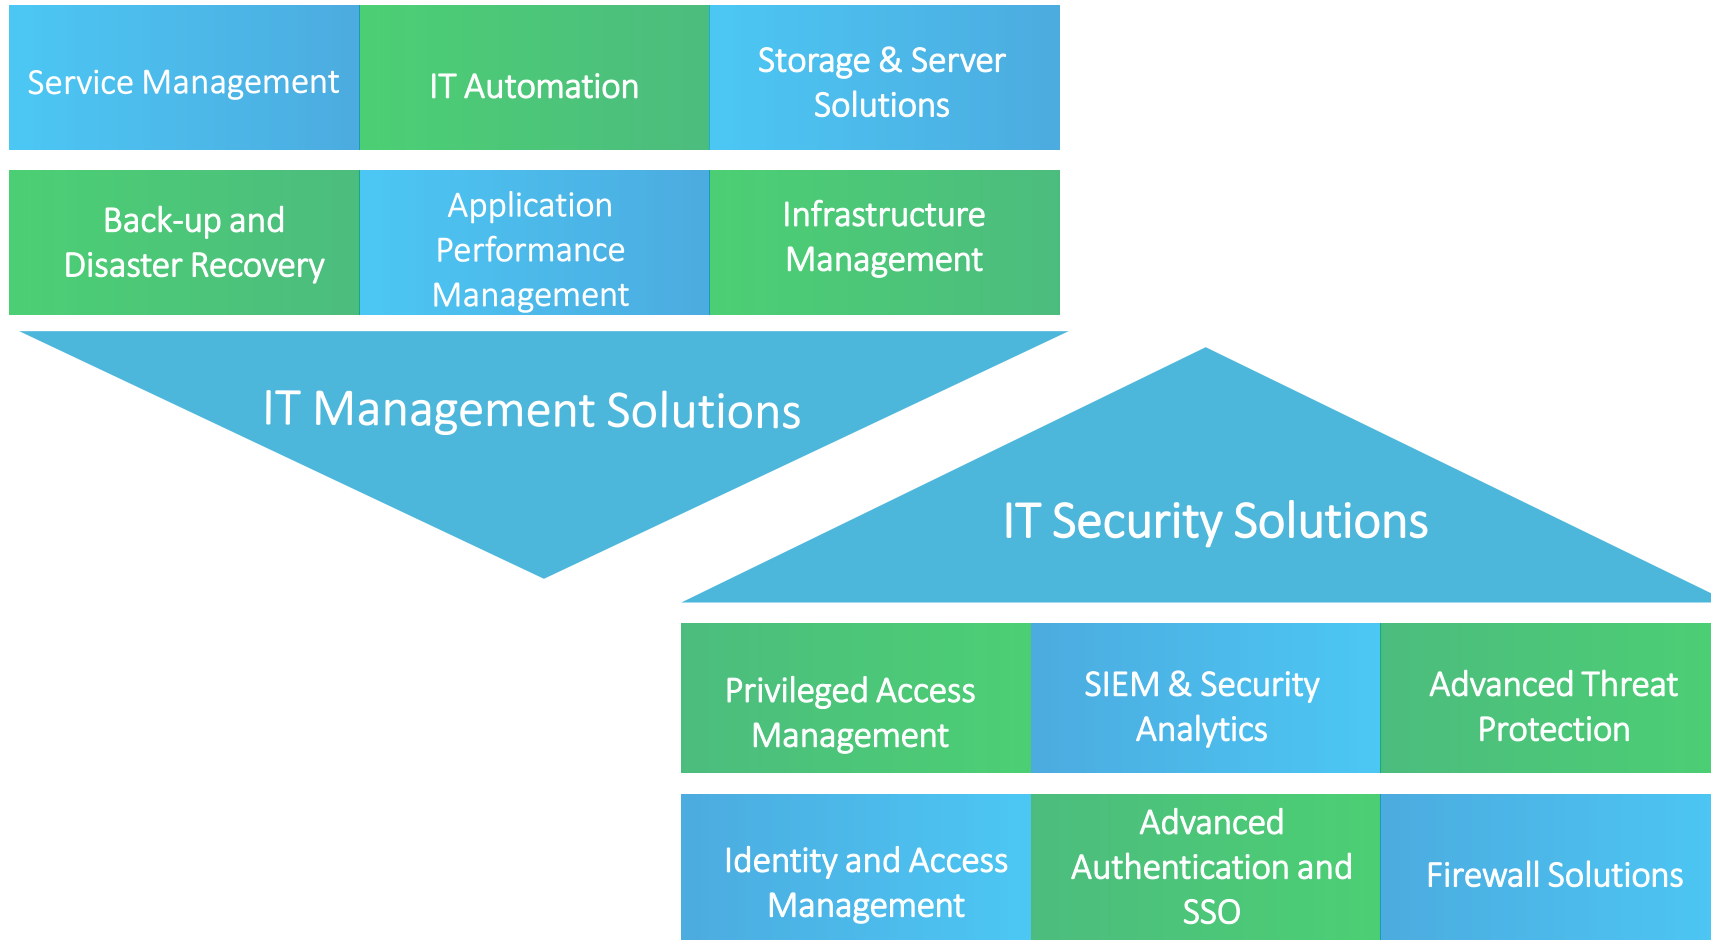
Service Management

IT Automation

Storage & Server Solutions

Back-up and Disaster Recovery

Application Performance Management

Infrastructure Management

IT Management Solutions

IT Security Solutions

Privileged Access Management

SIEM & Security Analytics

Advanced Threat Protection

Identity and Access Management

Advanced Authentication and SSO

Firewall Solutions